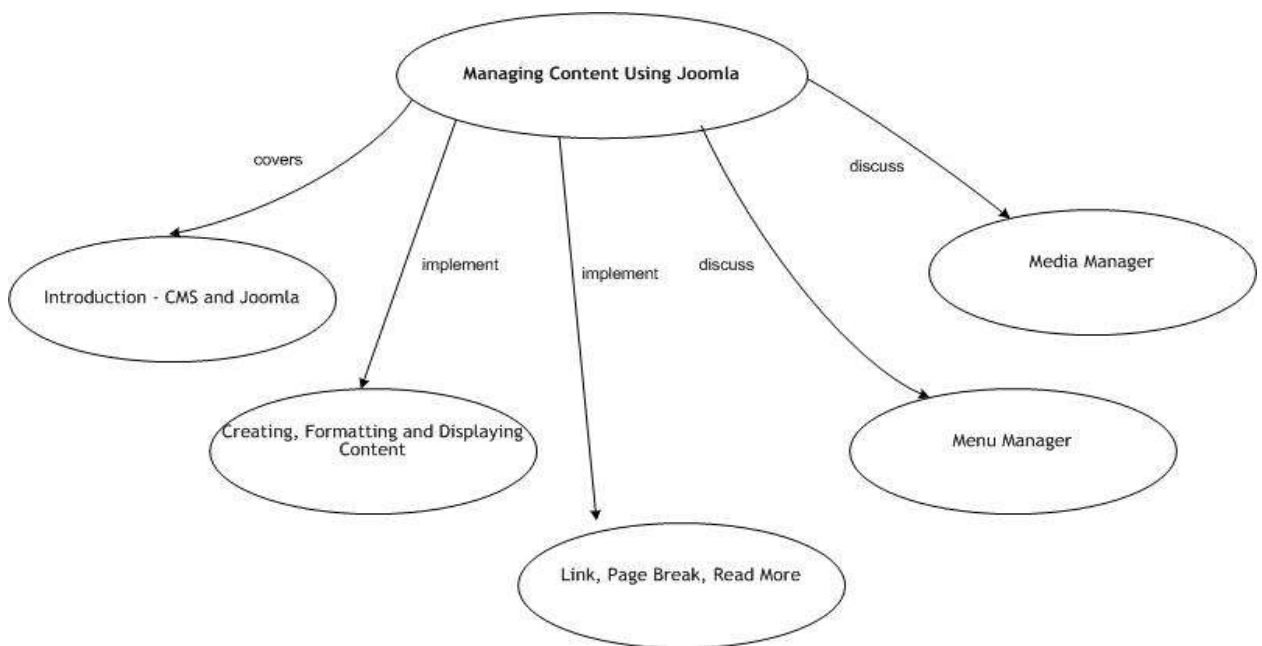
Managing Content Using Joomla

covers

discuss

implement

implement

discuss

Media Manager

Introduction - CMS and Joomla

Creating, Formatting and Displaying Content

Menu Manager

Link, Page Break, Read More